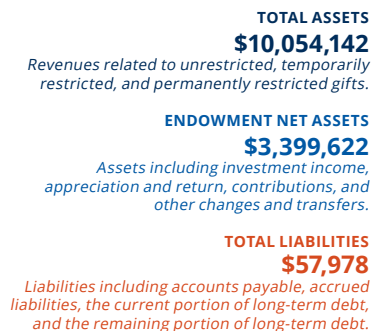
TOTAL ASSETS
$10,054,142
Revenues related to unrestricted, temporarily restricted, and permanently restricted gifts.

ENDOWMENT NET ASSETS
$3,399,622
Assets including investment income, appreciation and return, contributions, and other changes and transfers.

TOTAL LIABILITIES
$57,978
Liabilities including accounts payable, accrued liabilities, the current portion of long-term debt, and the remaining portion of long-term debt.